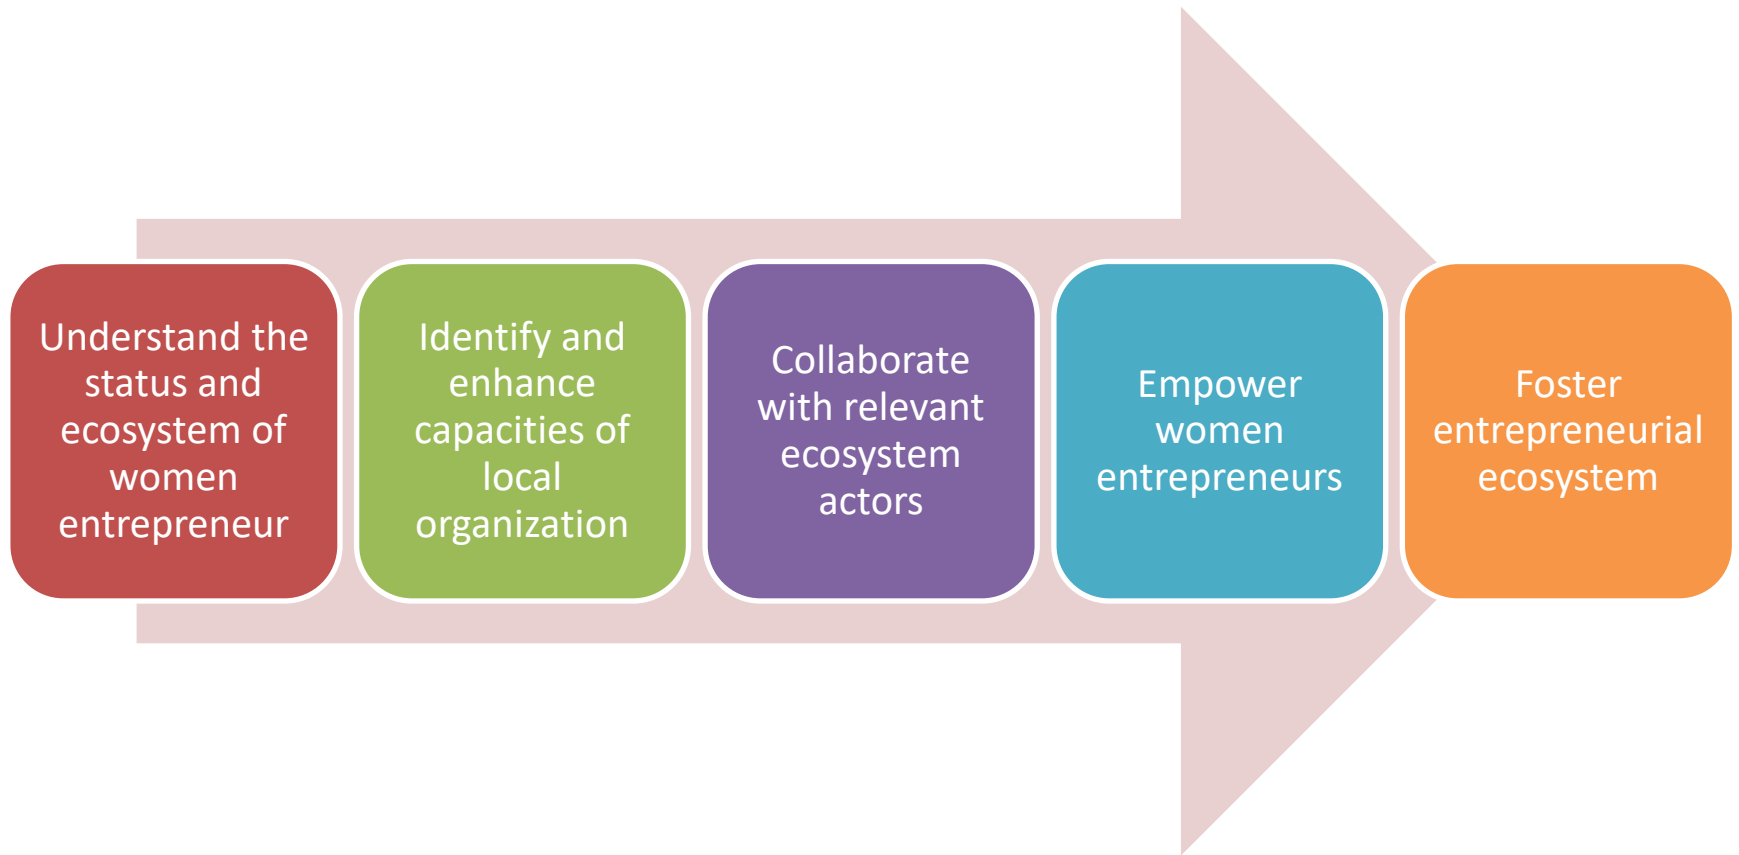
Understand the status and ecosystem of women entrepreneur

Identify and enhance capacities of local organization

Collaborate with relevant ecosystem actors

Empower women entrepreneurs

Foster entrepreneurial ecosystem